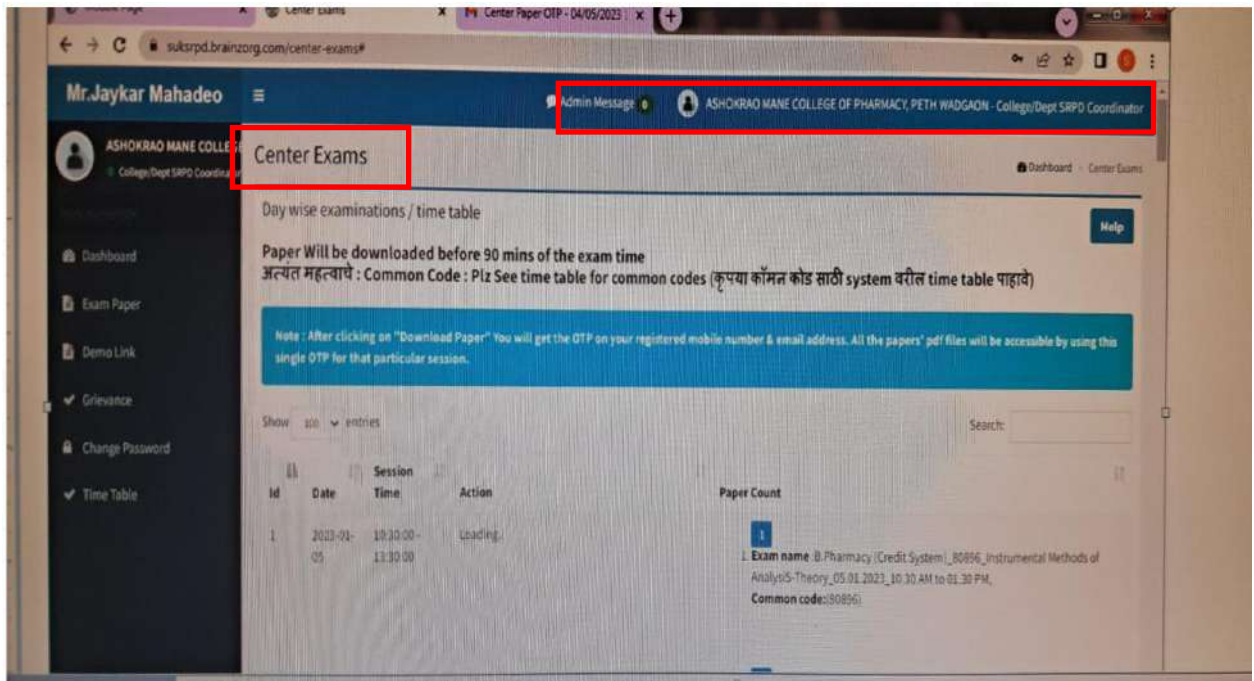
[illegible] Center Exams × Center Paper OTP - 04/05/2023 ×

suksrpd.brainzorg.com/center-exams#

Mr.Jaykar Mahadeo

Admin Message 0

ASHOKRAO MANE COLLEGE OF PHARMACY, PETH WADGAON - College/Dept SRPD Coordinator

ASHOKRAO MANE COLLE

College/Dept SRPD Coordina

Center Exams

Dashboard > Center Exams

Dashboard

Exam Paper

Demo Link

Grievance

Change Password

Time Table

Day wise examinations / time table

Help

Paper Will be downloaded before 90 mins of the exam time

अत्यंत महत्वाचे : Common Code : Plz See time table for common codes (कृपया कॉमन कोड साठी system वरील time table पाहावे)

Note : After clicking on "Download Paper" You will get the OTP on your registered mobile number & email address. All the papers' pdf files will be accessible by using this single OTP for that particular session.

Show 100 entries

Search:

| Id | Date | Session Time | Action | Paper Count |
|---|---|---|---|---|
| 1 | 2023-01-05 | 10:30:00 - 13:30:00 | Loading.. | 1<br>1. Exam name :B.Pharmacy (Credit System)_80896_Instrumental Methods of AnalysiS-Theory_05.01.2023_10.30 AM to 01.30 PM, Common code:(80896) |